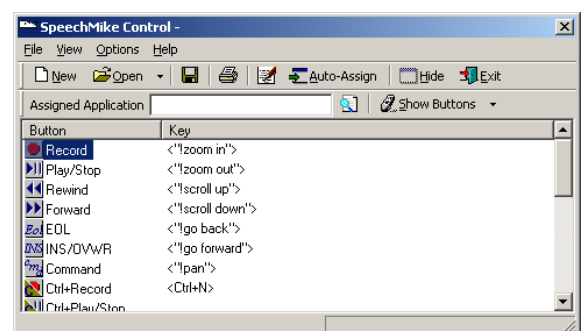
SpeechMike Control -

File View Options Help

New Open Auto-Assign Hide Exit

Assigned Application Show Buttons

| Button | Key |
|---|---|
| Record | <"!zoom in"> |
| Play/Stop | <"!zoom out"> |
| Rewind | <"!scroll up"> |
| Forward | <"!scroll down"> |
| EOL | <"!go back"> |
| INS/OVWR | <"!go forward"> |
| Command | <"!pan"> |
| Ctrl+Record | <Ctrl+N> |
| Ctrl+Play/Stop | |